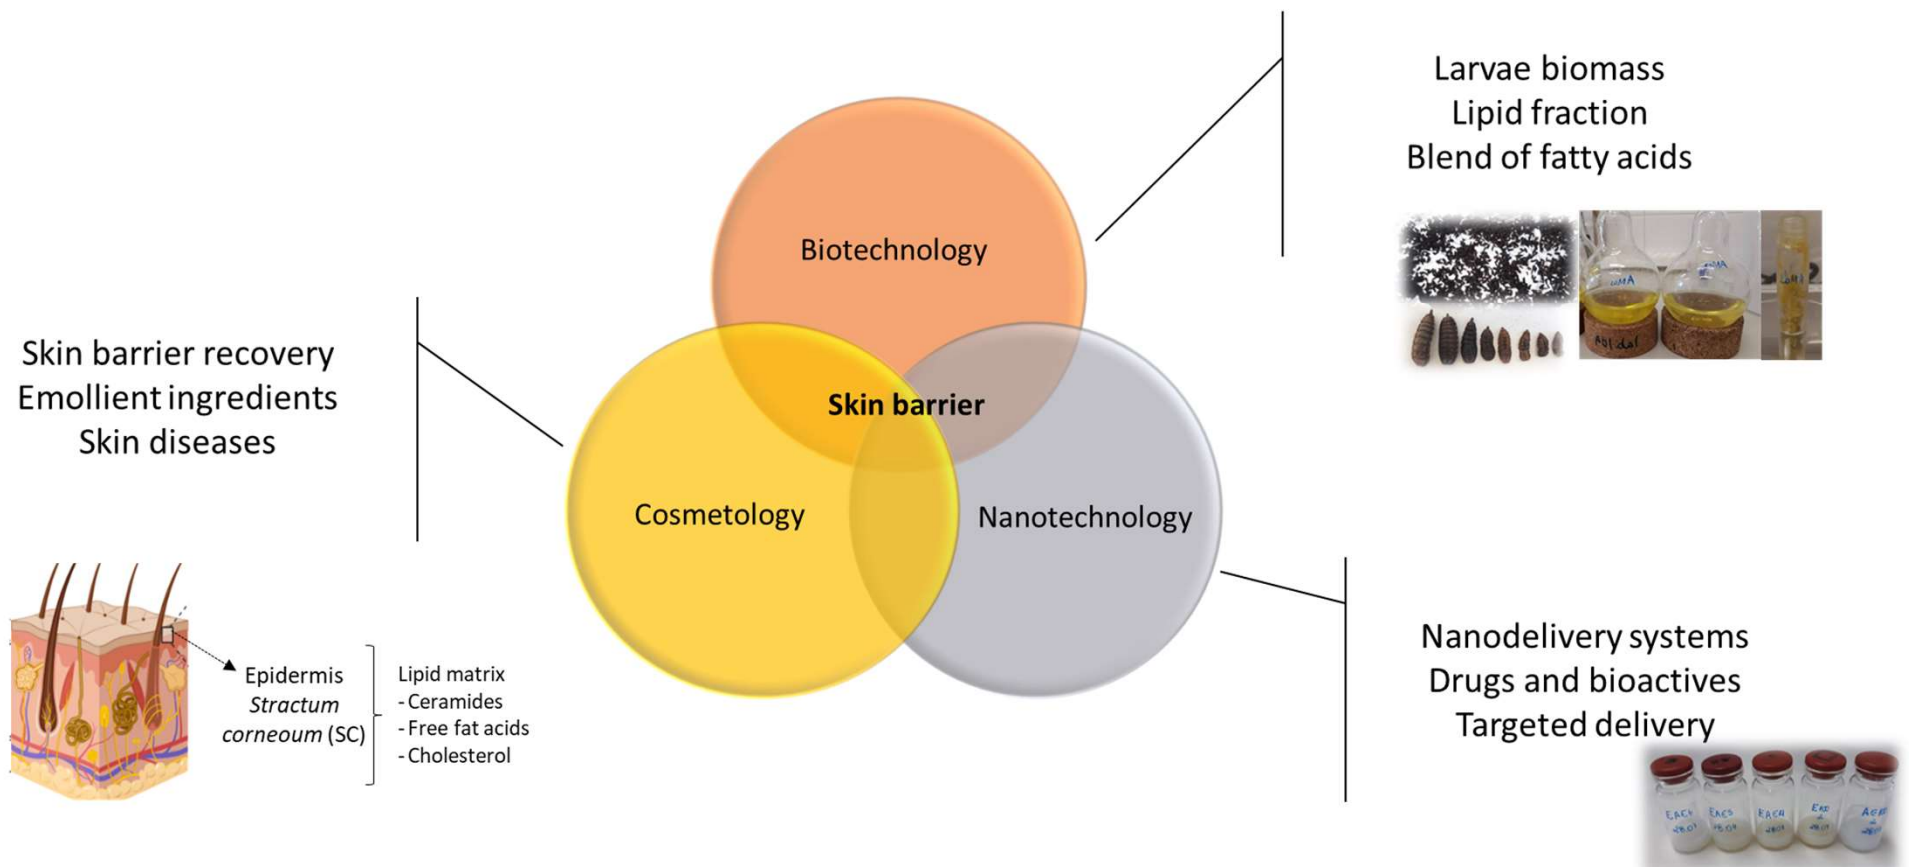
Larvae biomass
Lipid fraction
Blend of fatty acids

Biotechnology

Skin barrier recovery
Emollient ingredients
Skin diseases

Skin barrier

Cosmetology

Nanotechnology

Epidermis
*Stractum corneoum* (SC)

Lipid matrix
- Ceramides
- Free fat acids
- Cholesterol

Nanodelivery systems
Drugs and bioactives
Targeted delivery